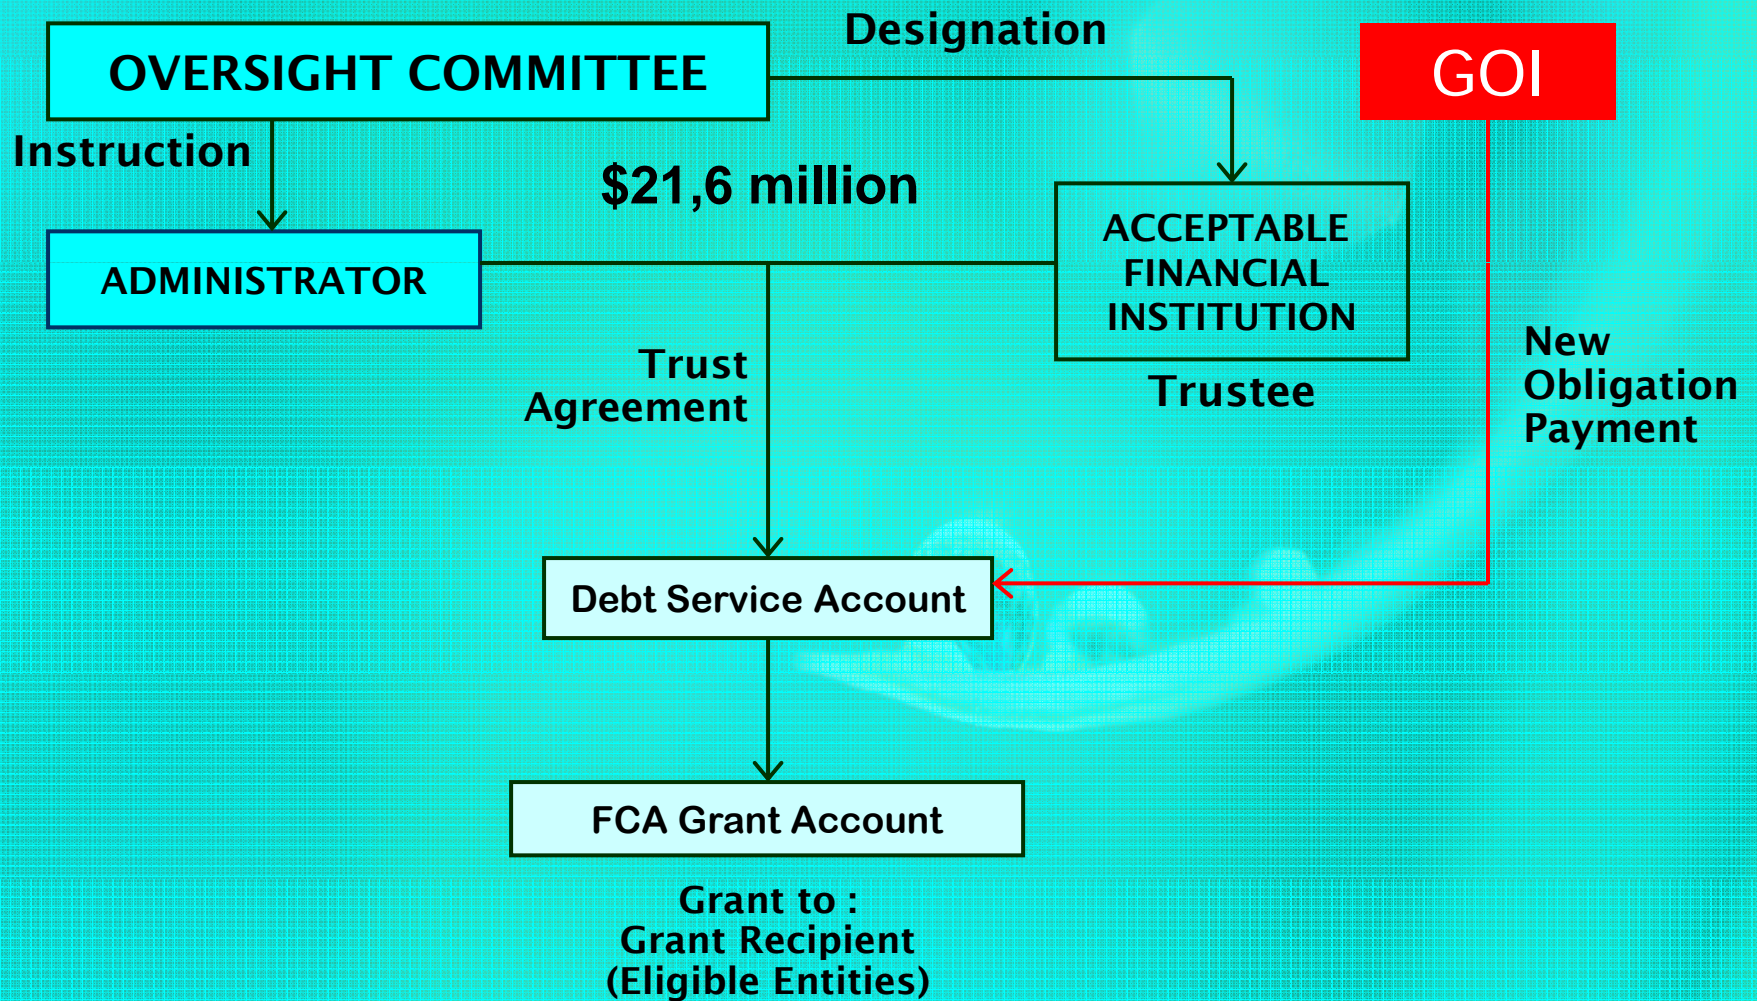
OVERSIGHT COMMITTEE

Designation

GOI

Instruction

$21,6 million

ADMINISTRATOR

ACCEPTABLE FINANCIAL INSTITUTION

Trustee

Trust Agreement

New Obligation Payment

Debt Service Account

FCA Grant Account

Grant to :
Grant Recipient
(Eligible Entities)